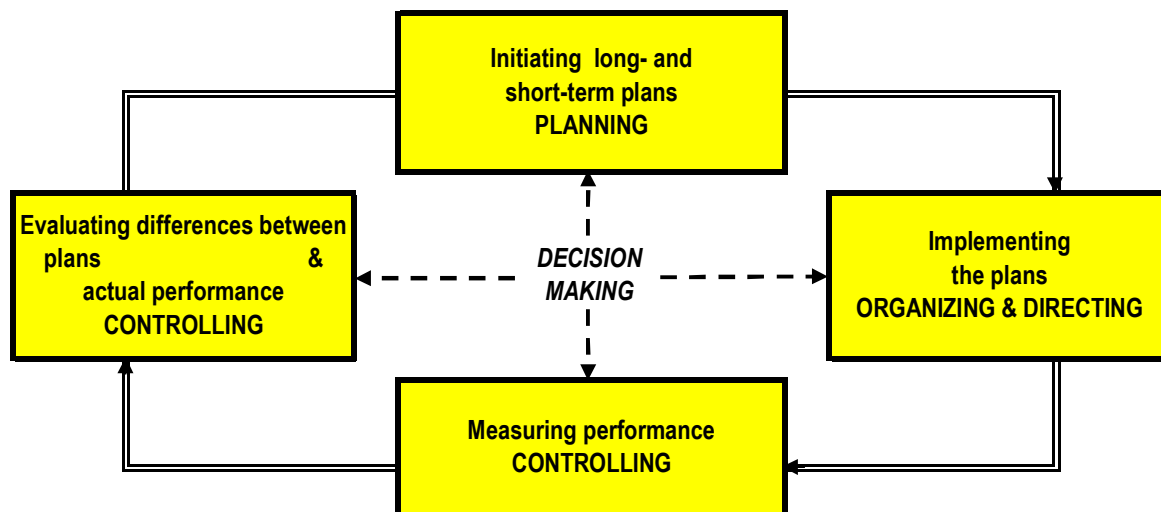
Initiating long- and short-term plans
PLANNING

Evaluating differences between plans & actual performance
CONTROLLING

DECISION MAKING

Implementing the plans
ORGANIZING & DIRECTING

Measuring performance
CONTROLLING